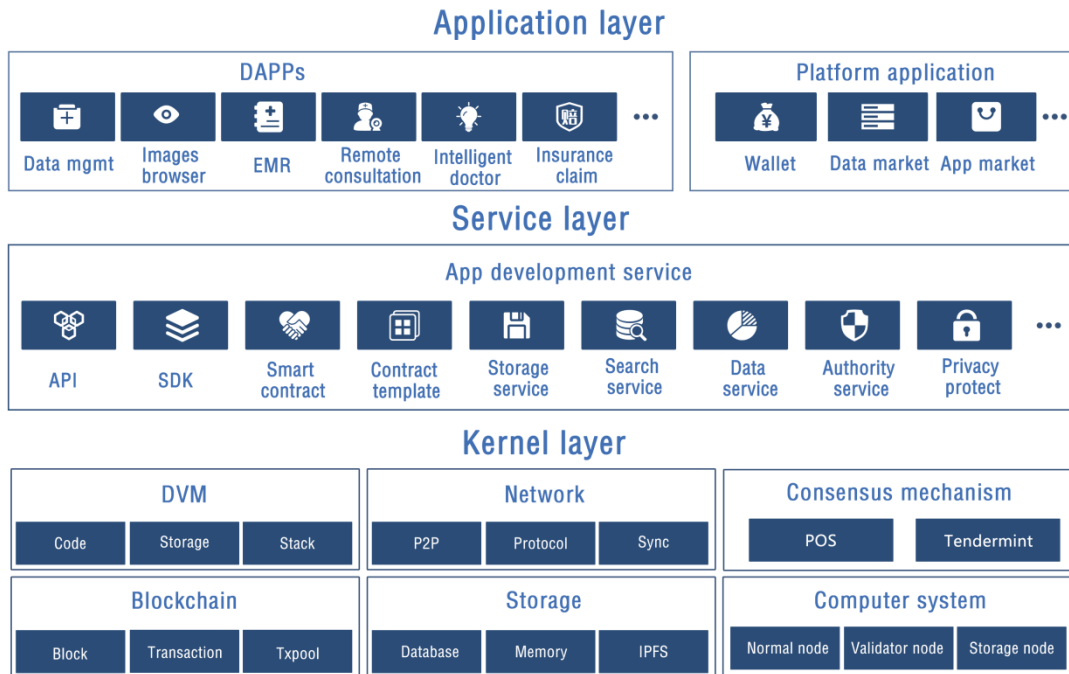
Application layer

DAPPs

Data mgmt
Images browser
EMR
Remote consultation
Intelligent doctor
Insurance claim
...

Platform application

Wallet
Data market
App market
...

Service layer

App development service

API
SDK
Smart contract
Contract template
Storage service
Search service
Data service
Authority service
Privacy protect
...

Kernel layer

DVM

Code
Storage
Stack

Network

P2P
Protocol
Sync

Consensus mechanism

POS
Tendermint

Blockchain

Block
Transaction
Txpool

Storage

Database
Memory
IPFS

Computer system

Normal node
Validator node
Storage node